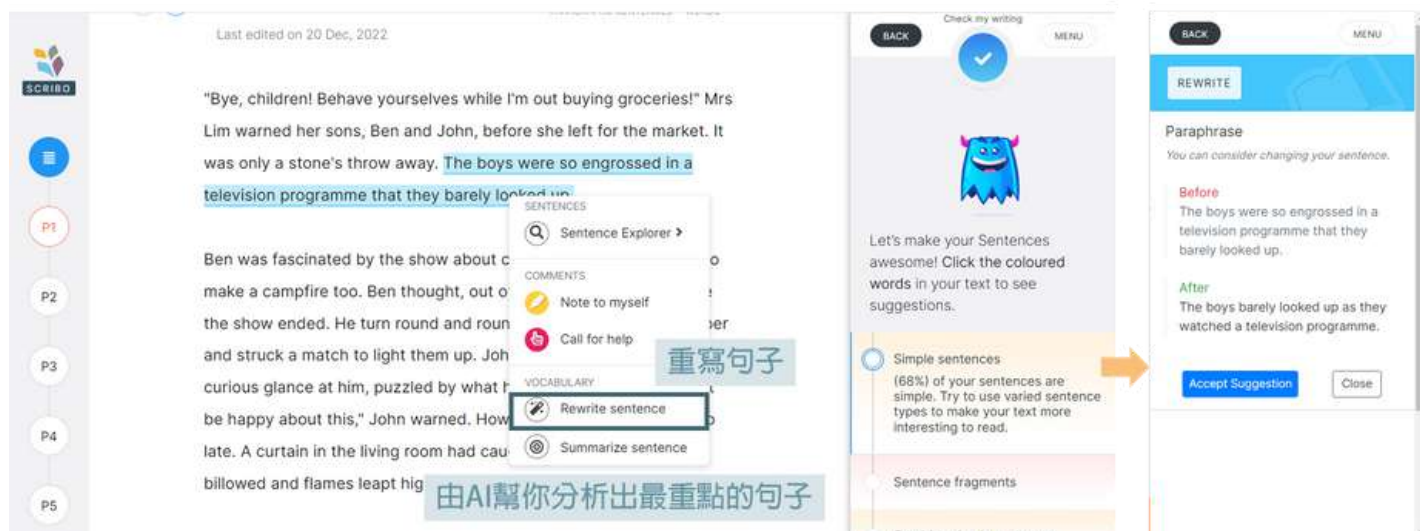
SCRIBO

P1

P2

P3

P4

P5

Last edited on 20 Dec, 2022

"Bye, children! Behave yourselves while I'm out buying groceries!" Mrs Lim warned her sons, Ben and John, before she left for the market. It was only a stone's throw away. The boys were so engrossed in a television programme that they barely looked up.

Ben was fascinated by the show about c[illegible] o make a campfire too. Ben thought, out o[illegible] the show ended. He turn round and roun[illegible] per and struck a match to light them up. Joh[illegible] curious glance at him, puzzled by what h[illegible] be happy about this," John warned. How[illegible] late. A curtain in the living room had cau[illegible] billowed and flames leapt hig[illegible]

SENTENCES

Sentence Explorer >

COMMENTS

Note to myself

Call for help

VOCABULARY

Rewrite sentence

Summarize sentence

重寫句子

由AI幫你分析出最重點的句子

Check my writing

BACK

MENU

Let's make your Sentences awesome! Click the coloured words in your text to see suggestions.

Simple sentences

(68%) of your sentences are simple. Try to use varied sentence types to make your text more interesting to read.

Sentence fragments

BACK

MENU

REWRITE

Paraphrase

You can consider changing your sentence.

Before

The boys were so engrossed in a television programme that they barely looked up.

After

The boys barely looked up as they watched a television programme.

Accept Suggestion

Close